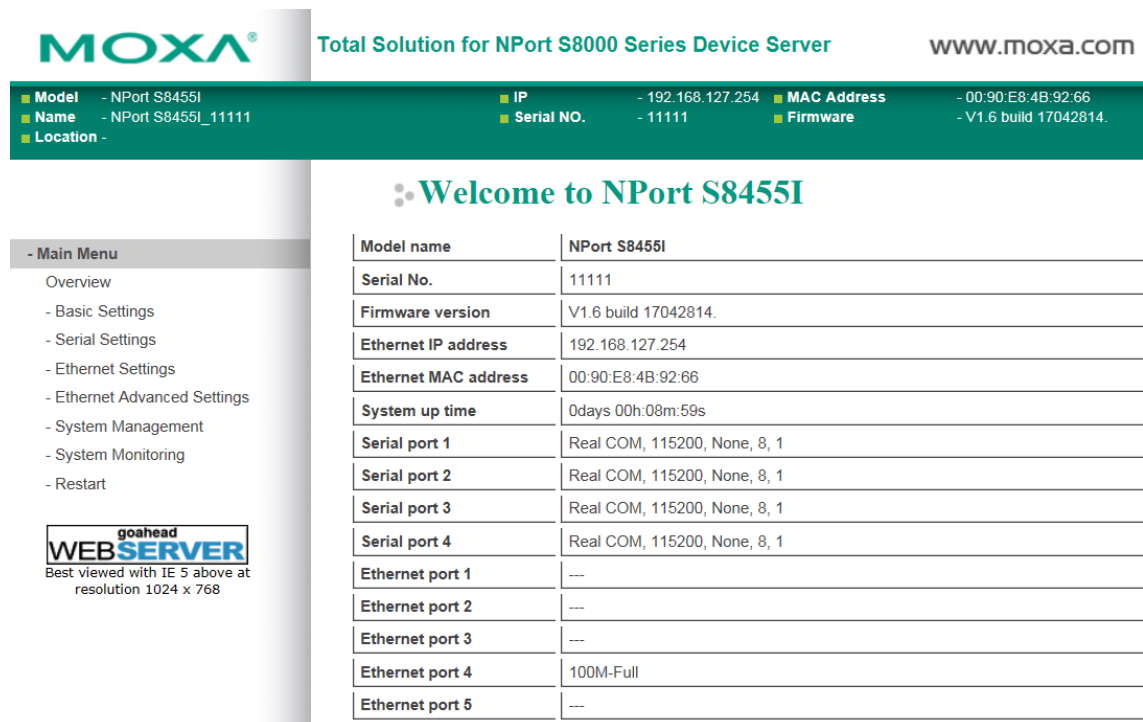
MOXA®

Total Solution for NPort S8000 Series Device Server

www.moxa.com

Model - NPort S8455I
Name - NPort S8455I_11111
Location -

IP - 192.168.127.254
Serial NO. - 11111

MAC Address - 00:90:E8:4B:92:66
Firmware - V1.6 build 17042814.

Welcome to NPort S8455I

- Main Menu
Overview
- Basic Settings
- Serial Settings
- Ethernet Settings
- Ethernet Advanced Settings
- System Management
- System Monitoring
- Restart

goahead WEBSERVER
Best viewed with IE 5 above at resolution 1024 x 768

| Model name | NPort S8455I |
|---|---|
| Serial No. | 11111 |
| Firmware version | V1.6 build 17042814. |
| Ethernet IP address | 192.168.127.254 |
| Ethernet MAC address | 00:90:E8:4B:92:66 |
| System up time | 0days 00h:08m:59s |
| Serial port 1 | Real COM, 115200, None, 8, 1 |
| Serial port 2 | Real COM, 115200, None, 8, 1 |
| Serial port 3 | Real COM, 115200, None, 8, 1 |
| Serial port 4 | Real COM, 115200, None, 8, 1 |
| Ethernet port 1 | --- |
| Ethernet port 2 | --- |
| Ethernet port 3 | --- |
| Ethernet port 4 | 100M-Full |
| Ethernet port 5 | --- |